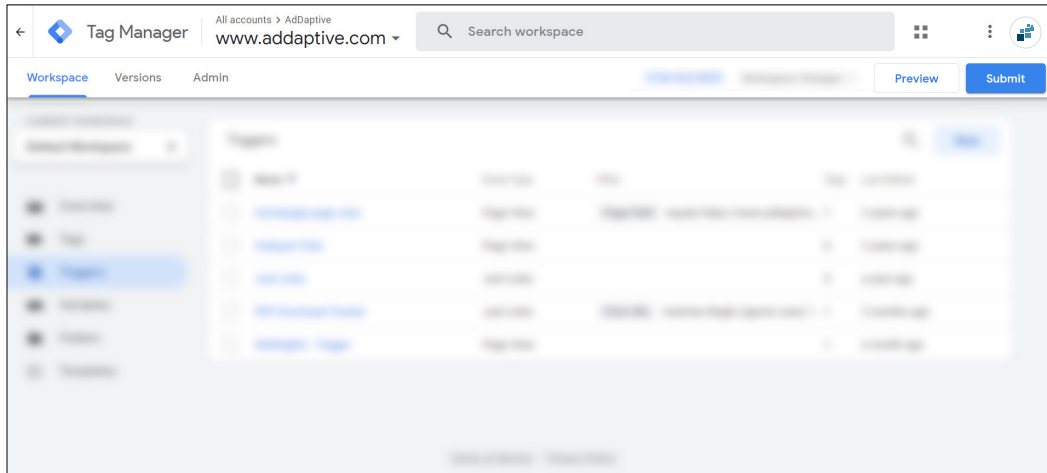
Tag Manager

All accounts > AdDaptive
www.addaptive.com

Search workspace

Workspace Versions Admin

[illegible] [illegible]

Preview Submit

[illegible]
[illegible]

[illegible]
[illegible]
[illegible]
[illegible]
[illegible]
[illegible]

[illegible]

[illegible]

| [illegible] | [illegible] | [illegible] | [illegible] | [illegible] |
|---|---|---|---|---|
| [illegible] | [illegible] | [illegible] | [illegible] | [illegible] |
| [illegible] | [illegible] | | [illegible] | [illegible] |
| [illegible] | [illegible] | | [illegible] | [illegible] |
| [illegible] | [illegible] | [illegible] | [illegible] | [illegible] |
| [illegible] | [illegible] | | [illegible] | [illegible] |

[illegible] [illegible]